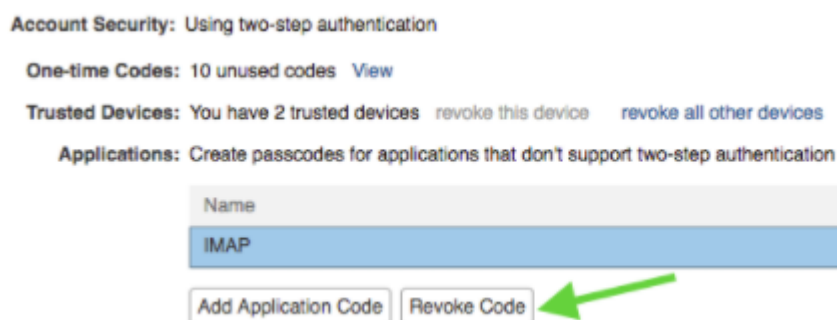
Account Security: Using two-step authentication

One-time Codes: 10 unused codes View

Trusted Devices: You have 2 trusted devices revoke this device revoke all other devices

Applications: Create passcodes for applications that don't support two-step authentication

| Name |
|---|
| IMAP |

Add Application Code Revoke Code